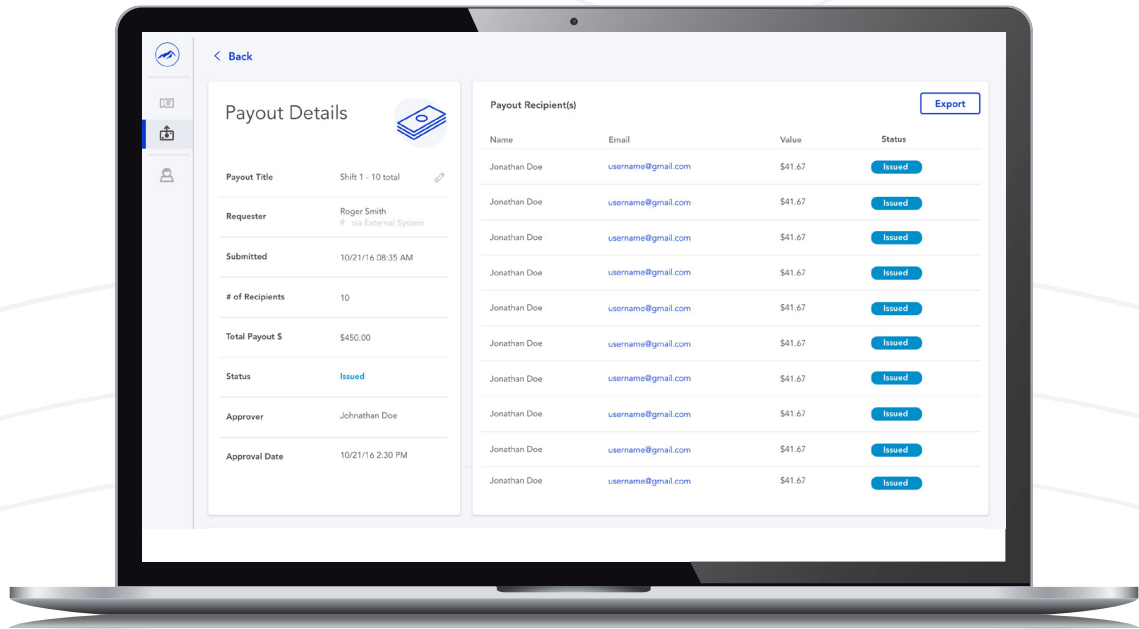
< Back

Payout Details

| | |
|---|---|
| Payout Title | Shift 1 - 10 total |
| Requester | Roger Smith<br># via External System |
| Submitted | 10/21/16 08:35 AM |
| # of Recipients | 10 |
| Total Payout $ | $450.00 |
| Status | Issued |
| Approver | Johnathan Doe |
| Approval Date | 10/21/16 2:30 PM |

Payout Recipient(s)

Export

| Name | Email | Value | Status |
|---|---|---|---|
| Jonathan Doe | username@gmail.com | $41.67 | Issued |
| Jonathan Doe | username@gmail.com | $41.67 | Issued |
| Jonathan Doe | username@gmail.com | $41.67 | Issued |
| Jonathan Doe | username@gmail.com | $41.67 | Issued |
| Jonathan Doe | username@gmail.com | $41.67 | Issued |
| Jonathan Doe | username@gmail.com | $41.67 | Issued |
| Jonathan Doe | username@gmail.com | $41.67 | Issued |
| Jonathan Doe | username@gmail.com | $41.67 | Issued |
| Jonathan Doe | username@gmail.com | $41.67 | Issued |
| Jonathan Doe | username@gmail.com | $41.67 | Issued |